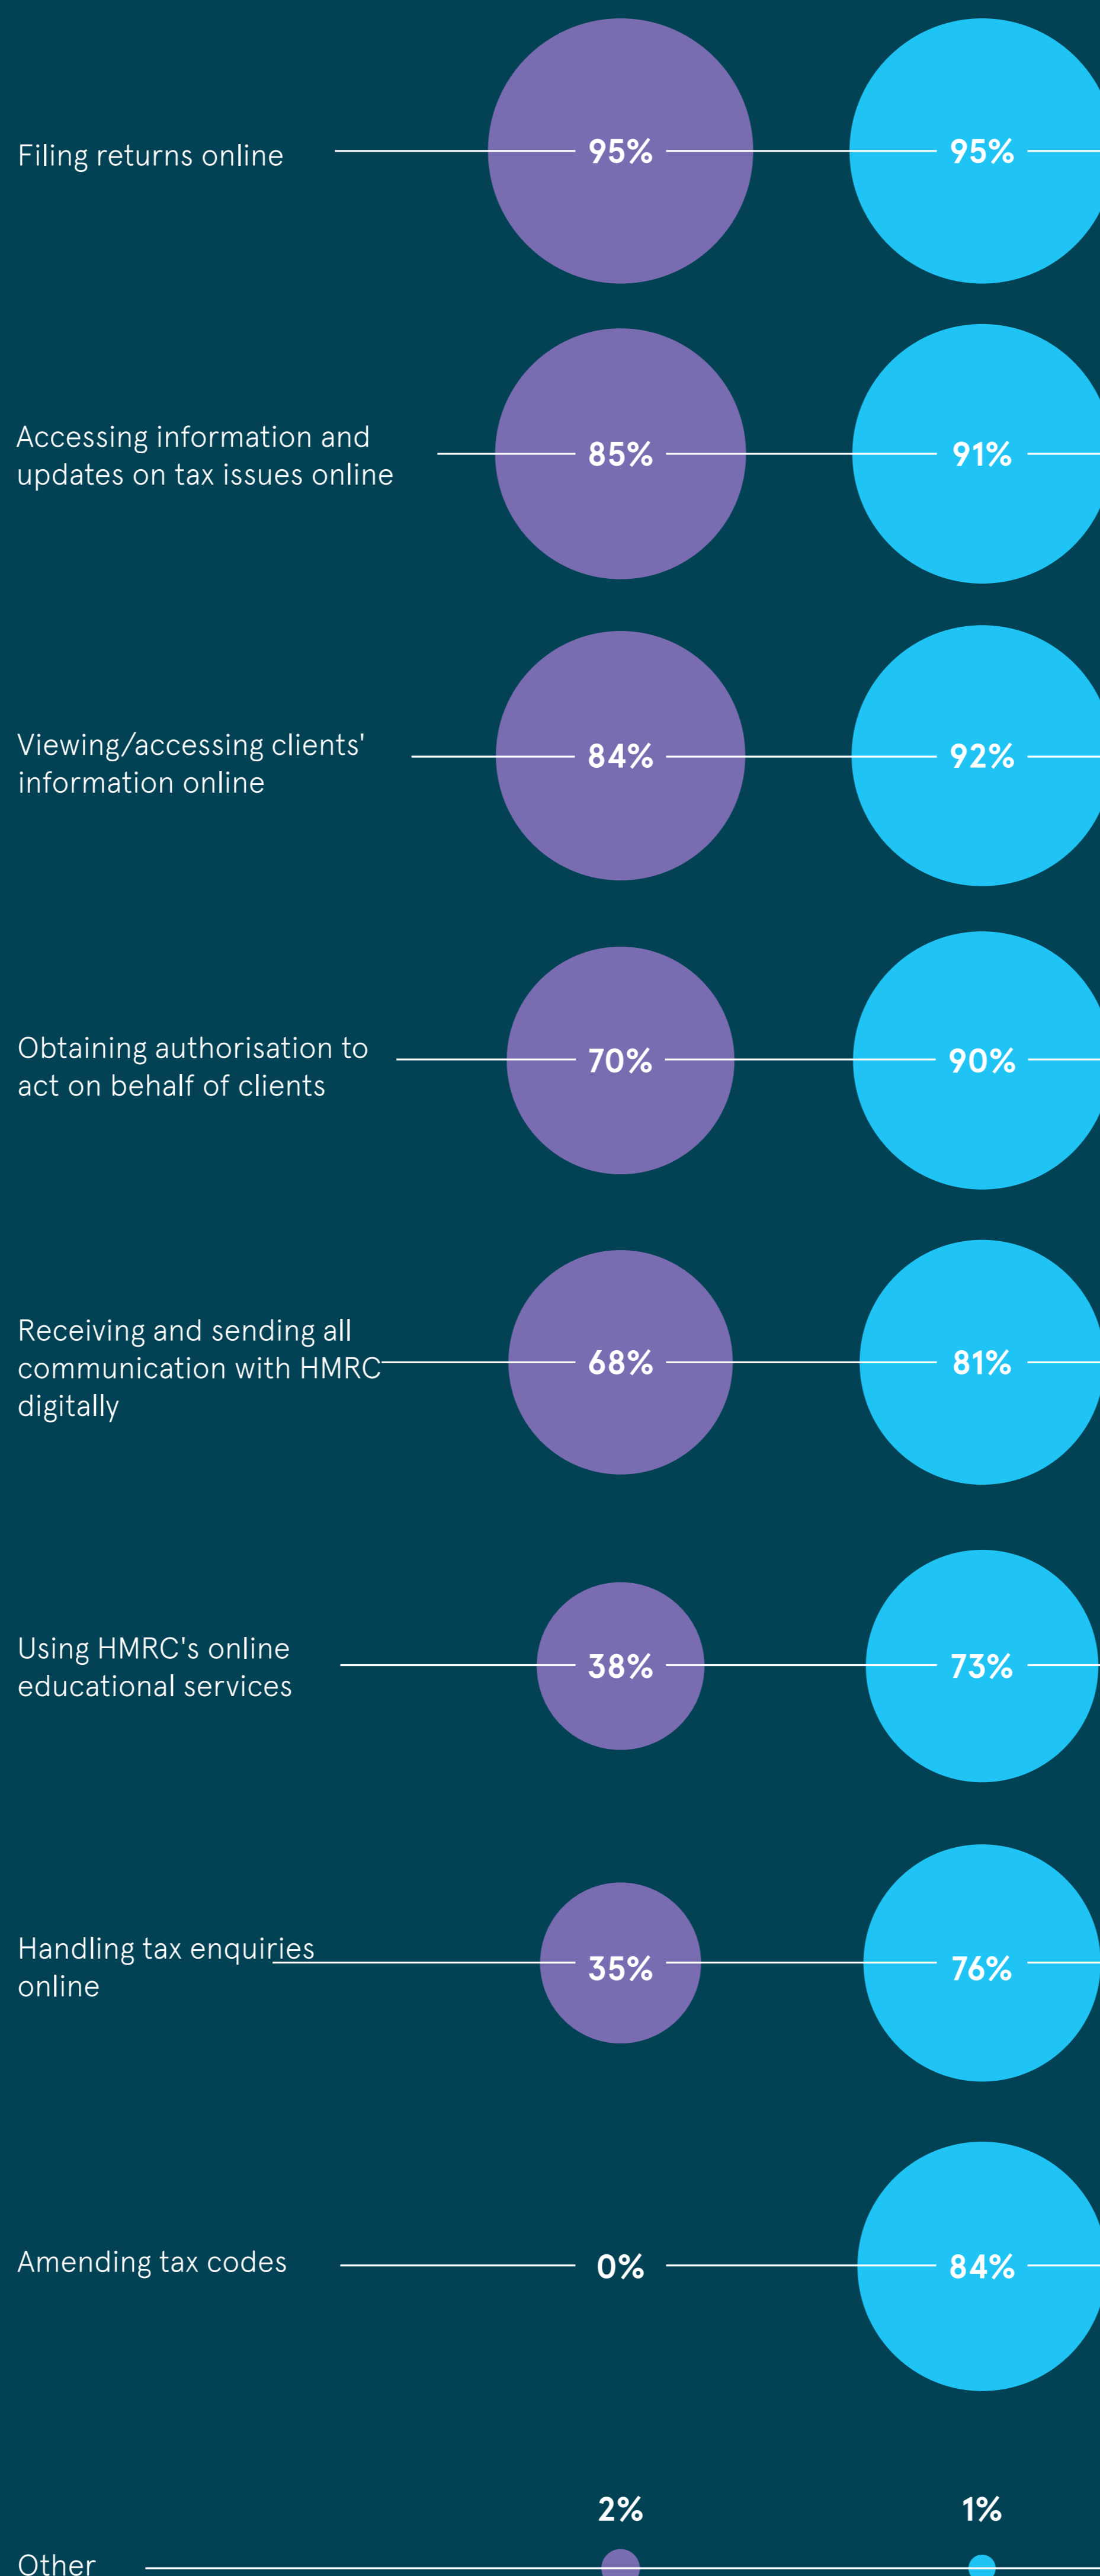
Filing returns online 95% 95%

Accessing information and updates on tax issues online 85% 91%

Viewing/accessing clients' information online 84% 92%

Obtaining authorisation to act on behalf of clients 70% 90%

Receiving and sending all communication with HMRC digitally 68% 81%

Using HMRC's online educational services 38% 73%

Handling tax enquiries online 35% 76%

Amending tax codes 0% 84%

Other 2% 1%